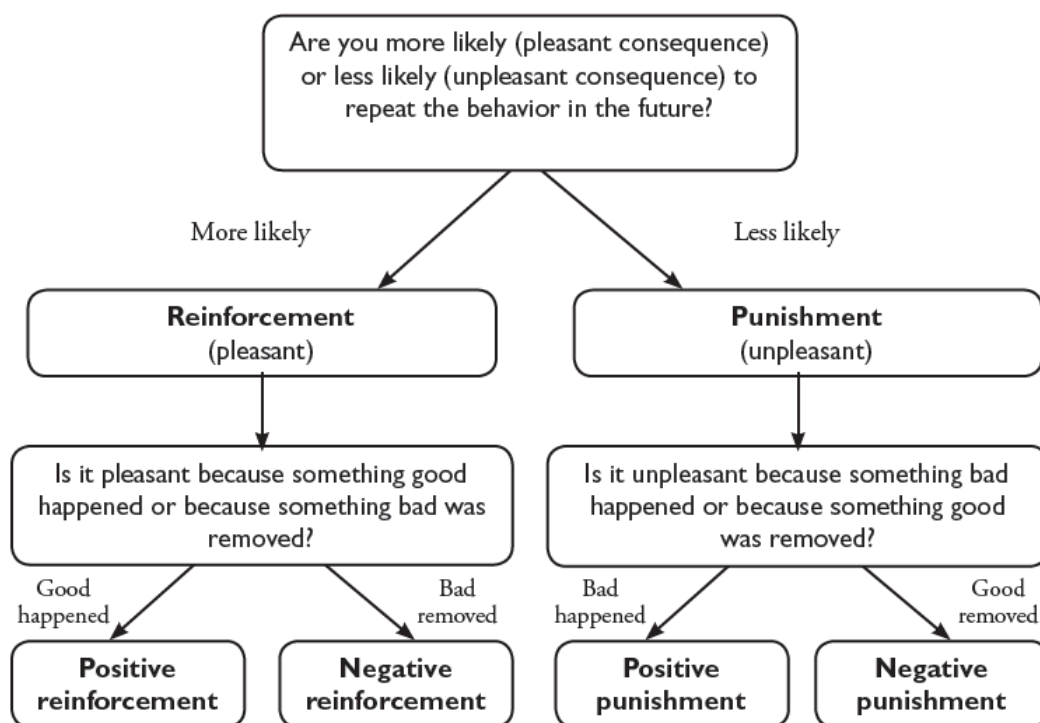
Are you more likely (pleasant consequence) or less likely (unpleasant consequence) to repeat the behavior in the future?

More likely

Less likely

**Reinforcement**
(pleasant)

**Punishment**
(unpleasant)

Is it pleasant because something good happened or because something bad was removed?

Is it unpleasant because something bad happened or because something good was removed?

Good happened

Bad removed

Bad happened

Good removed

**Positive reinforcement**

**Negative reinforcement**

**Positive punishment**

**Negative punishment**